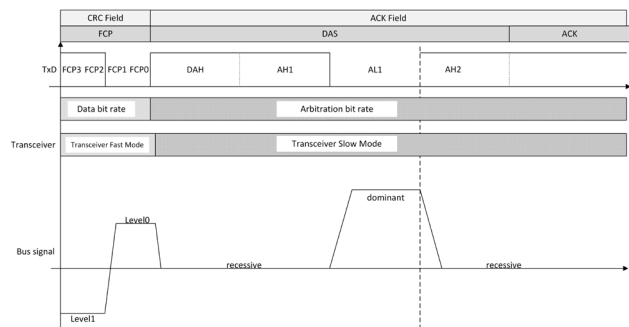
CRC Field
ACK Field
FCP
DAS
ACK
TxD
FCP3
FCP2
FCP1
FCP0
DAH
AH1
AL1
AH2
Data bit rate
Arbitration bit rate
Transceiver
Transceiver Fast Mode
Transceiver Slow Mode
Level0
dominant
Bus signal
recessive
recessive
Level1